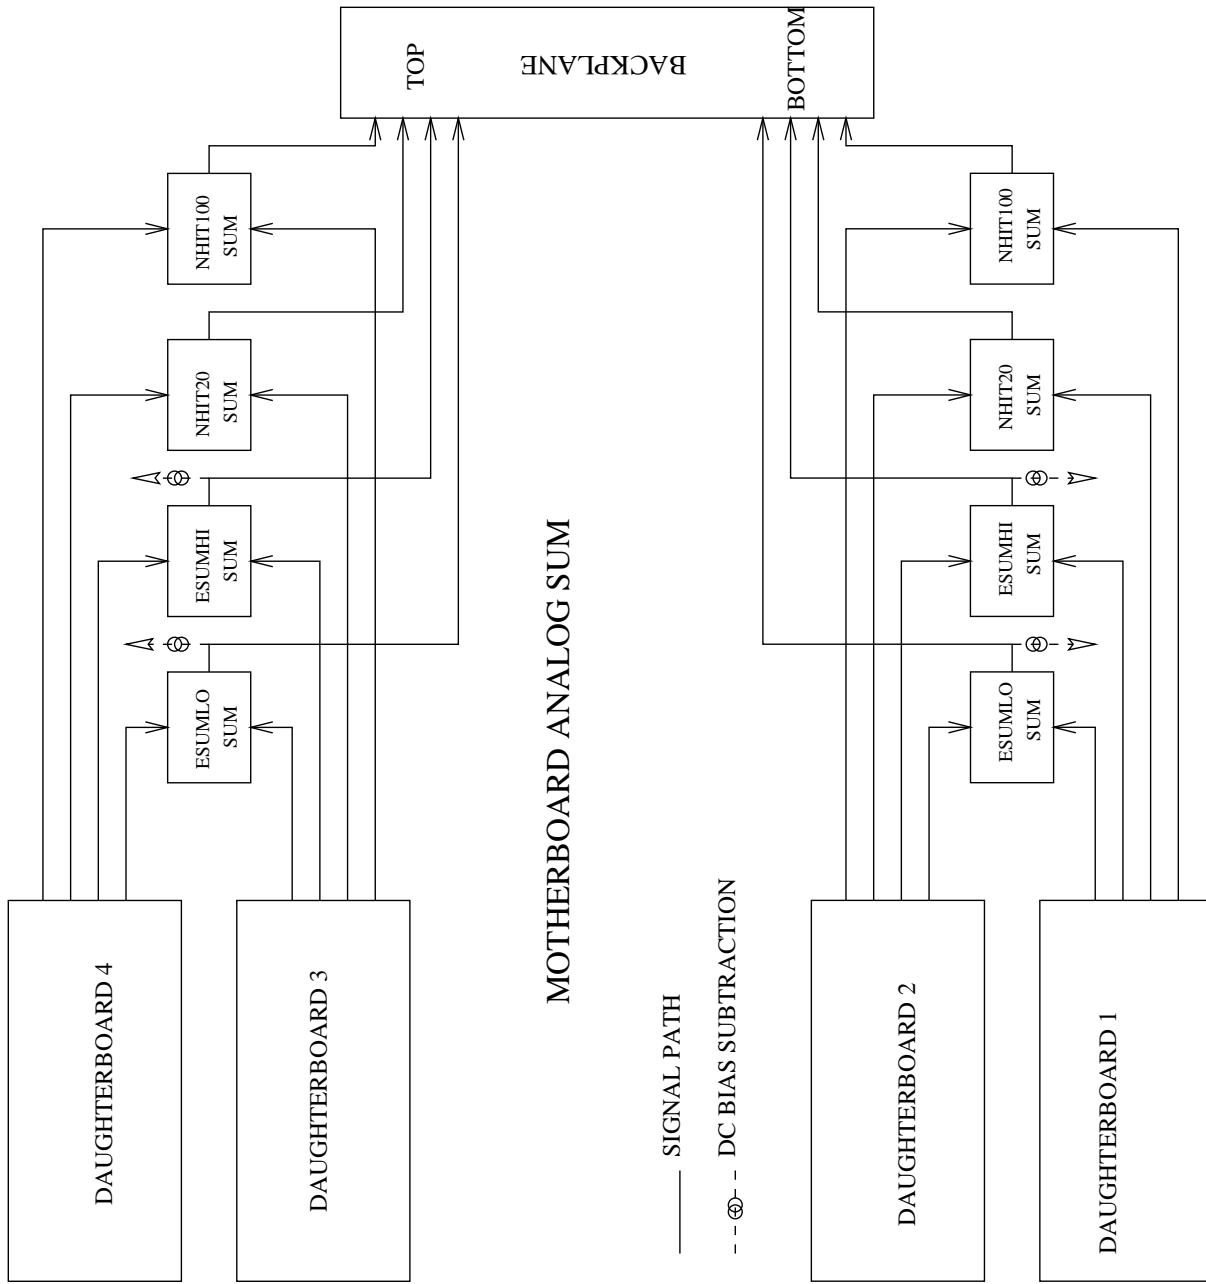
MOTHERBOARD ANALOG SUM

BACKPLANE

TOP

BOTTOM

NHIT100 SUM

NHIT20 SUM

ESUMHI SUM

ESUMLO SUM

NHIT100 SUM

NHIT20 SUM

ESUMHI SUM

ESUMLO SUM

DAUGHTERBOARD 4

DAUGHTERBOARD 3

DAUGHTERBOARD 2

DAUGHTERBOARD 1

SIGNAL PATH

DC BIAS SUBTRACTION